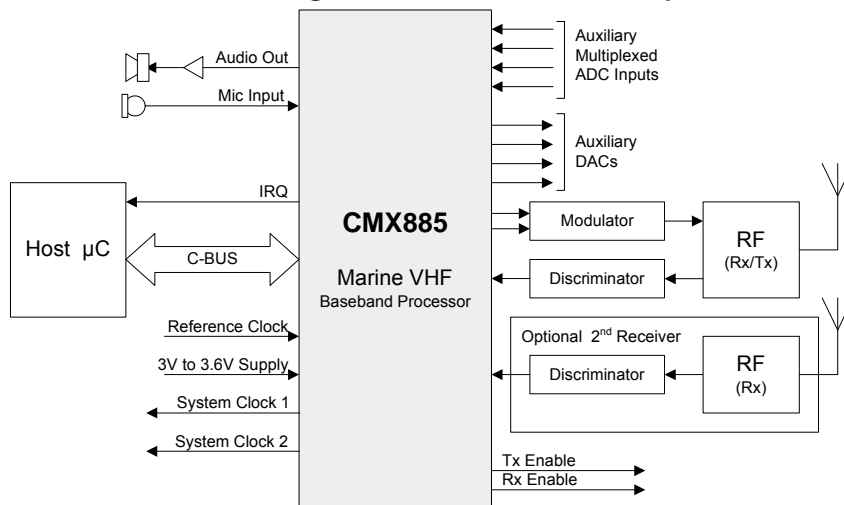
Audio Out

Mic Input

Auxiliary Multiplexed ADC Inputs

Auxiliary DACs

Host µC

IRQ

C-BUS

CMX885

Marine VHF
Baseband Processor

Modulator

RF
(Rx/Tx)

Discriminator

Reference Clock

3V to 3.6V Supply

System Clock 1

System Clock 2

Optional 2$^{nd}$ Receiver

Discriminator

RF
(Rx)

Tx Enable

Rx Enable